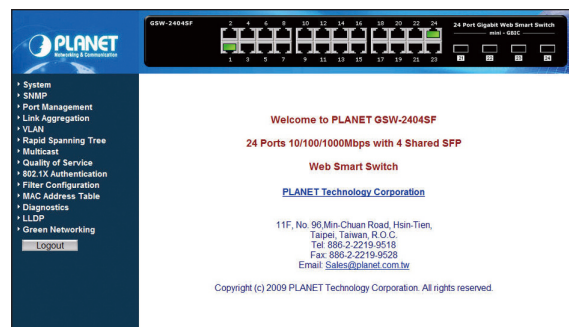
PLANET
Networking & Communication

GSW-2404SF

2 4 6 8 10 12 14 16 18 20 22 24

1 3 5 7 9 11 13 15 17 19 21 23

24 Port Gigabit Web Smart Switch
mini - GBIC

21 22 23 24

System
SNMP
Port Management
Link Aggregation
VLAN
Rapid Spanning Tree
Multicast
Quality of Service
802.1X Authentication
Filter Configuration
MAC Address Table
Diagnostics
LLDP
Green Networking

Logout

Welcome to PLANET GSW-2404SF

24 Ports 10/100/1000Mbps with 4 Shared SFP

Web Smart Switch

PLANET Technology Corporation

11F, No. 96,Min-Chuan Road, Hsin-Tien,
Taipei, Taiwan, R.O.C.
Tel: 886-2-2219-9518
Fax: 886-2-2219-9528
Email: Sales@planet.com.tw

Copyright (c) 2009 PLANET Technology Corporation. All rights reserved.